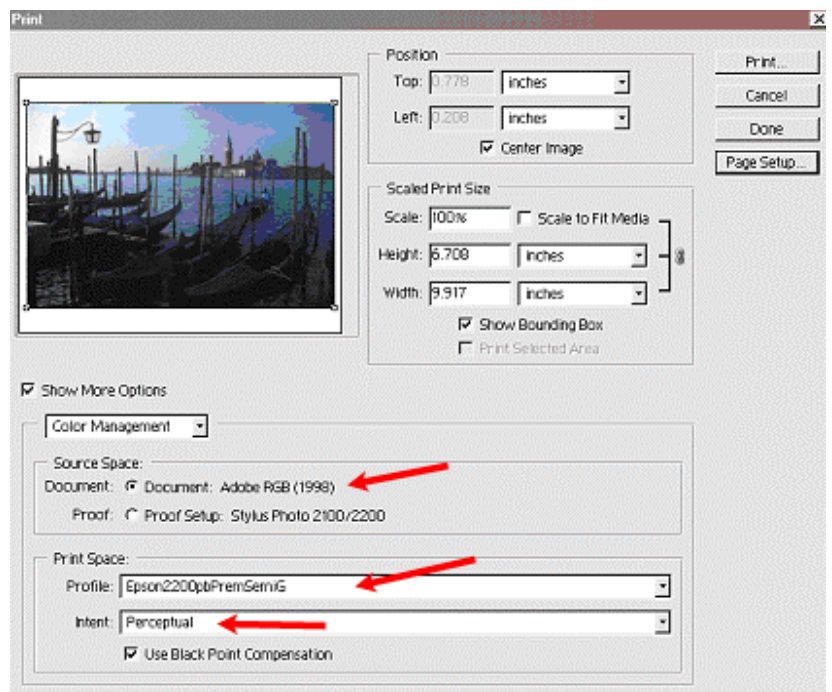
Print

Position
Top: 0.778 inches
Left: 0.208 inches
Center Image

Print...
Cancel
Done
Page Setup...

Scaled Print Size
Scale: 100% Scale to Fit Media
Height: 6.708 inches
Width: 9.917 inches
Show Bounding Box
Print Selected Area

Show More Options

Color Management

Source Space:
Document: Document: Adobe RGB (1998)
Proof: Proof Setup: Stylus Photo 2100/2200

Print Space:
Profile: Epson2200pbPremSemiG
Intent: Perceptual
Use Black Point Compensation